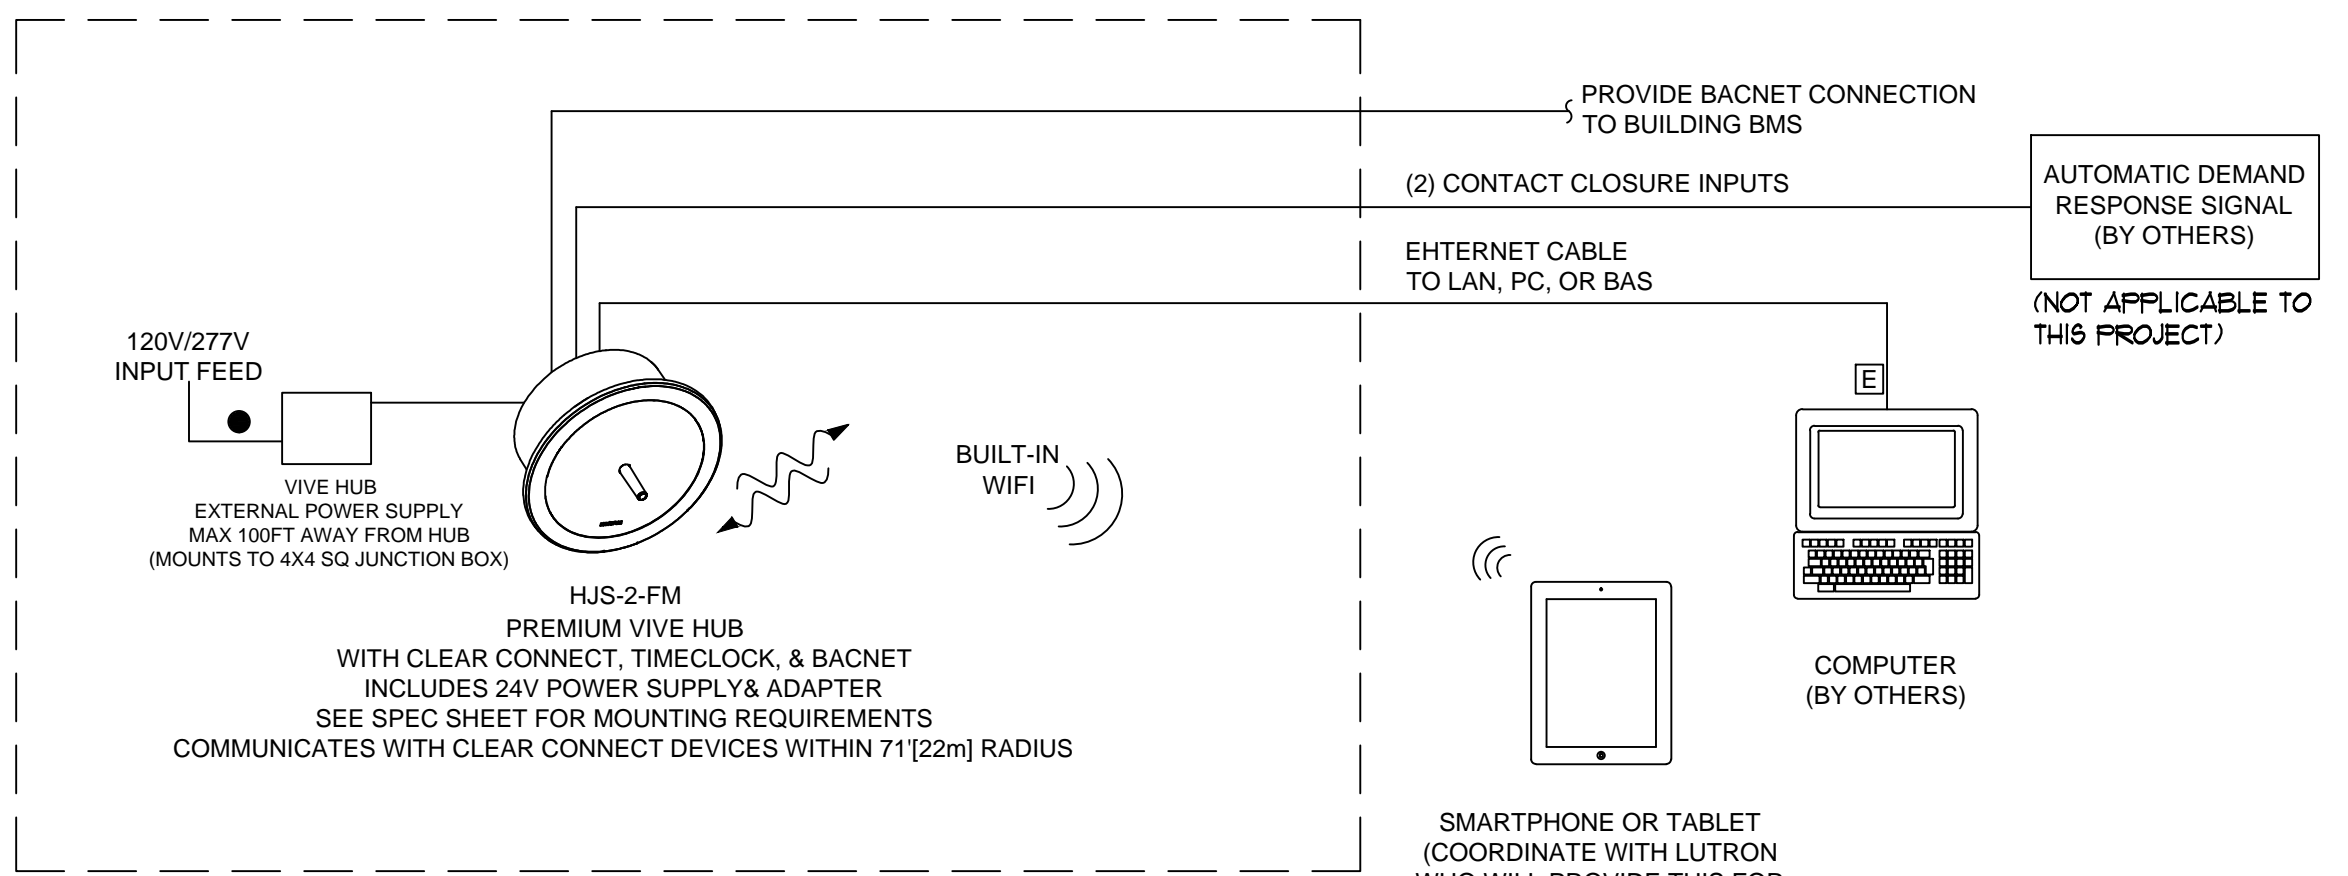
PROVIDE BACNET CONNECTION TO BUILDING BMS

(2) CONTACT CLOSURE INPUTS

AUTOMATIC DEMAND RESPONSE SIGNAL (BY OTHERS)

(NOT APPLICABLE TO THIS PROJECT)

EHTERNET CABLE TO LAN, PC, OR BAS

120V/277V INPUT FEED

E

VIVE HUB
EXTERNAL POWER SUPPLY
MAX 100FT AWAY FROM HUB
(MOUNTS TO 4X4 SQ JUNCTION BOX)

BUILT-IN WIFI

HJS-2-FM
PREMIUM VIVE HUB
WITH CLEAR CONNECT, TIMECLOCK, & BACNET
INCLUDES 24V POWER SUPPLY& ADAPTER
SEE SPEC SHEET FOR MOUNTING REQUIREMENTS
COMMUNICATES WITH CLEAR CONNECT DEVICES WITHIN 71'[22m] RADIUS

COMPUTER
(BY OTHERS)

SMARTPHONE OR TABLET
(COORDINATE WITH LUTRON
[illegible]